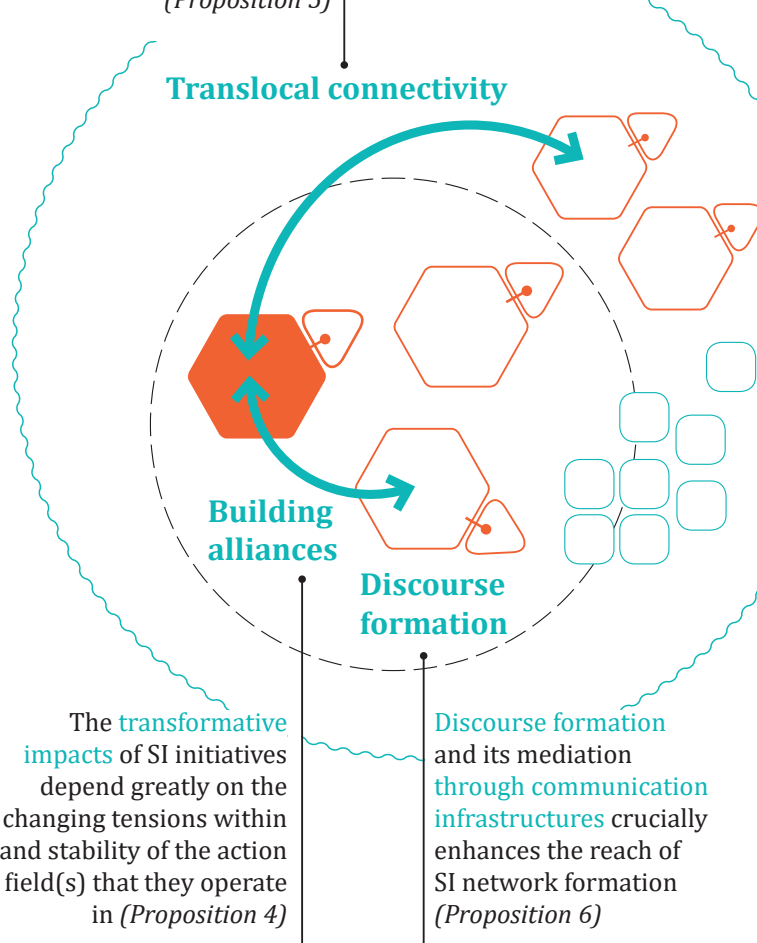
(Proposition 5)

Translocal connectivity

Building alliances

Discourse formation

The transformative impacts of SI initiatives depend greatly on the changing tensions within and stability of the action field(s) that they operate in (Proposition 4)

Discourse formation and its mediation through communication infrastructures crucially enhances the reach of SI network formation (Proposition 6)